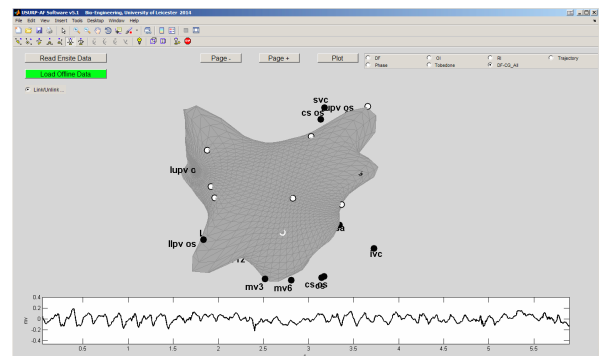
USURP-AF Software v5.1 Bio-Engineering, University of Leicester 2014

File Edit View Insert Tools Desktop Window Help

Read Ensite Data

Load Offline Data

Link/Unlink...

Page -

Page +

Plot

DF

OI

RI

Trajectory

Phase

Tobedone

GF-CG_All

svc

rupv os

cs os

lupv c

llpv os

ivc

mv3

mv6

cs os

mV

0.4

0.2

0

-0.2

-0.4

0.5

1

1.5

2

2.5

3

3.5

4

4.5

5

5.5